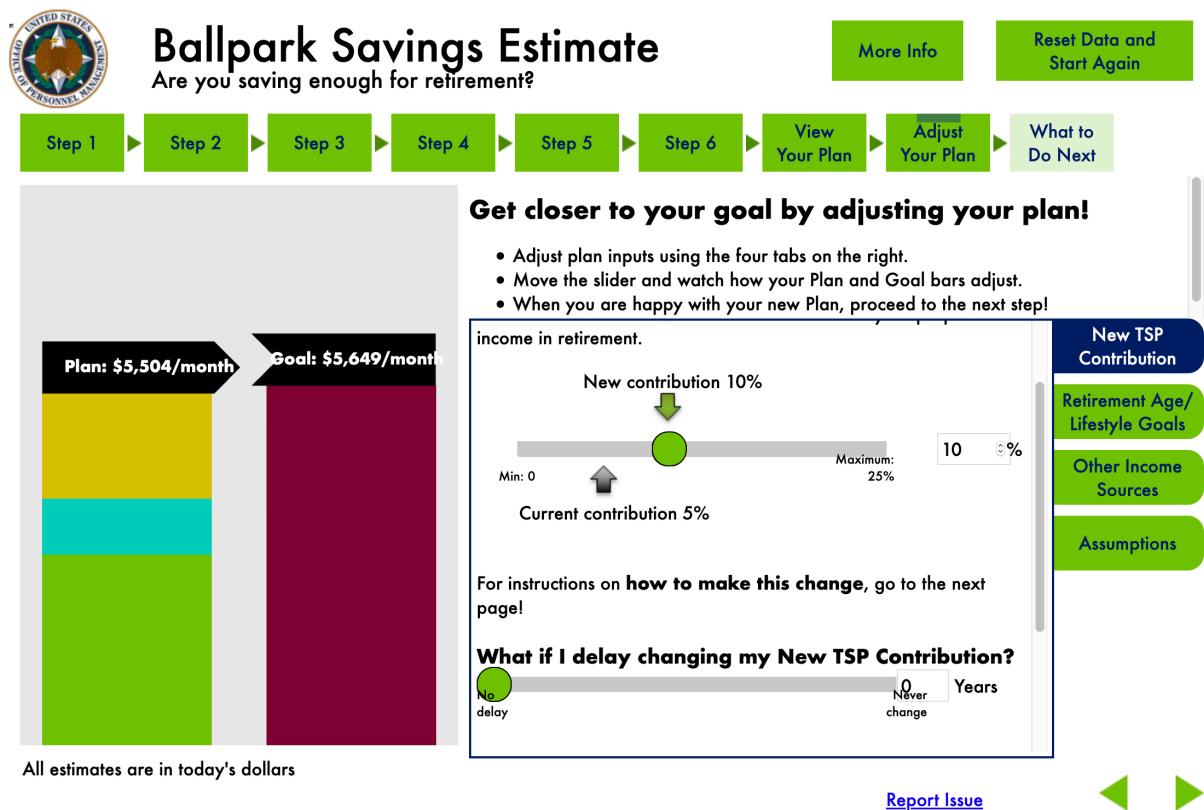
UNITED STATES OFFICE OF PERSONNEL MANAGEMENT

Ballpark Savings Estimate
Are you saving enough for retirement?

More Info

Reset Data and Start Again

Step 1
Step 2
Step 3
Step 4
Step 5
Step 6
View Your Plan
Adjust Your Plan
What to Do Next

Plan: $5,504/month
Goal: $5,649/month

All estimates are in today's dollars

Get closer to your goal by adjusting your plan!

• Adjust plan inputs using the four tabs on the right.
• Move the slider and watch how your Plan and Goal bars adjust.
• When you are happy with your new Plan, proceed to the next step!

income in retirement.

New contribution 10%

Min: 0
Maximum: 25%
10 %

Current contribution 5%

For instructions on **how to make this change**, go to the next page!

**What if I delay changing my New TSP Contribution?**

No delay
Never change
0 Years

New TSP Contribution
Retirement Age/ Lifestyle Goals
Other Income Sources
Assumptions

Report Issue